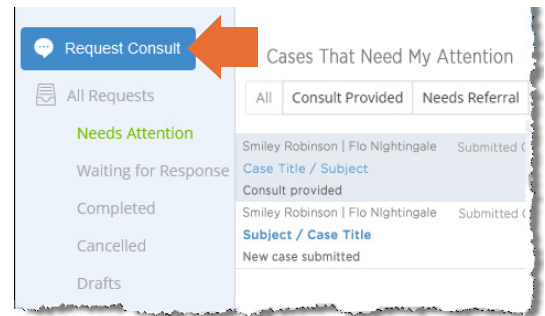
Request Consult

All Requests

Needs Attention

Waiting for Response

Completed

Cancelled

Drafts

Cases That Need My Attention

All | Consult Provided | Needs Referral

Smiley Robinson | Flo Nightingale Submitted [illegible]
Case Title / Subject
Consult provided

Smiley Robinson | Flo Nightingale Submitted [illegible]
Subject / Case Title
New case submitted